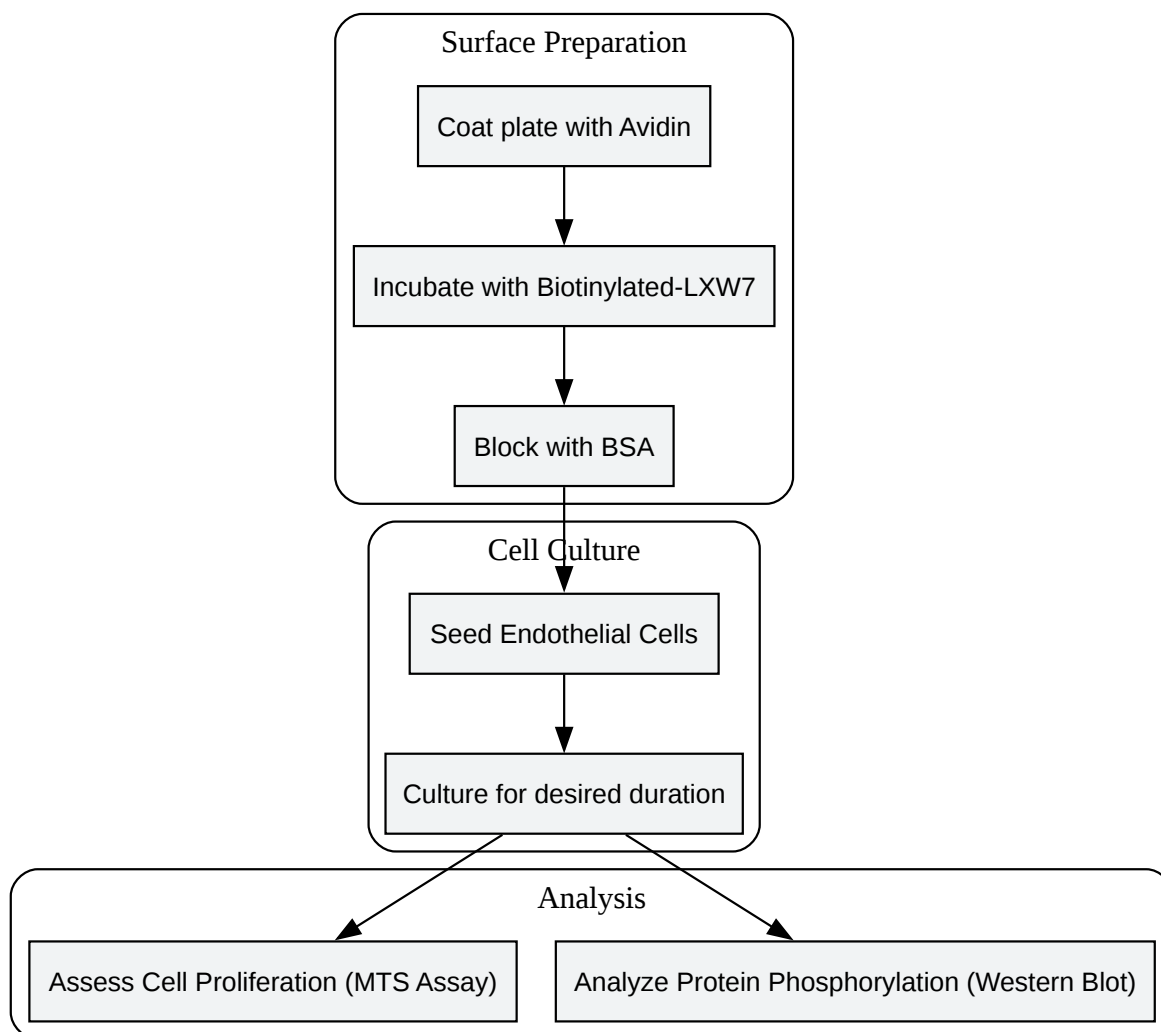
Surface Preparation

Coat plate with Avidin

Incubate with Biotinylated-LXW7

Block with BSA

Cell Culture

Seed Endothelial Cells

Culture for desired duration

Analysis

Assess Cell Proliferation (MTS Assay)

Analyze Protein Phosphorylation (Western Blot)